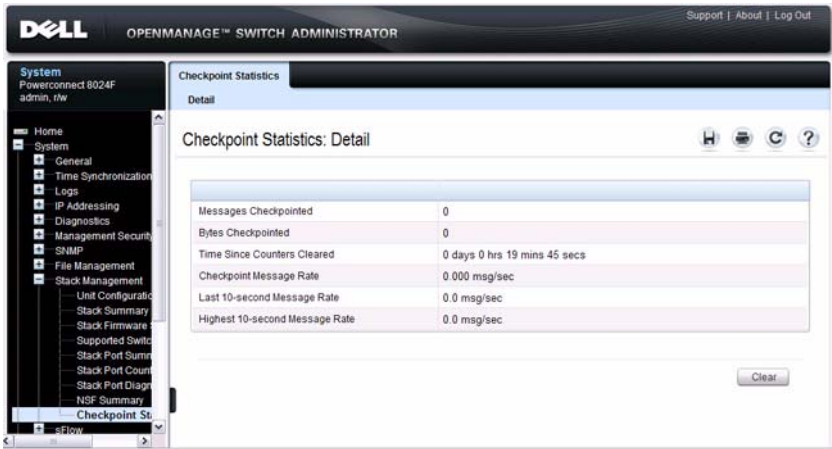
DELL OPENMANAGE™ SWITCH ADMINISTRATOR

Support | About | Log Out

System
Powerconnect 8024F
admin, r/w

Home
System
General
Time Synchronization
Logs
IP Addressing
Diagnostics
Management Security
SNMP
File Management
Stack Management
Unit Configuratio
Stack Summary
Stack Firmware
Supported Switc
Stack Port Summ
Stack Port Count
Stack Port Diagn
NSF Summary
Checkpoint St
sFlow

Checkpoint Statistics

Detail

Checkpoint Statistics: Detail

| | |
|---|---|
| Messages Checkpointed | 0 |
| Bytes Checkpointed | 0 |
| Time Since Counters Cleared | 0 days 0 hrs 19 mins 45 secs |
| Checkpoint Message Rate | 0.000 msg/sec |
| Last 10-second Message Rate | 0.0 msg/sec |
| Highest 10-second Message Rate | 0.0 msg/sec |

Clear